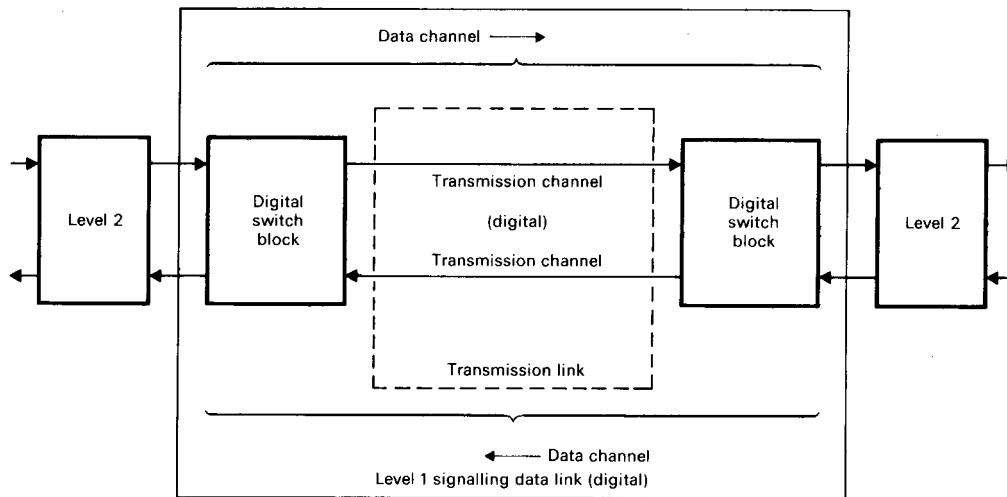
Data channel

Level 2

Digital switch block

Transmission channel

(digital)

Transmission channel

Transmission link

Digital switch block

Level 2

Data channel

Level 1 signalling data link (digital)